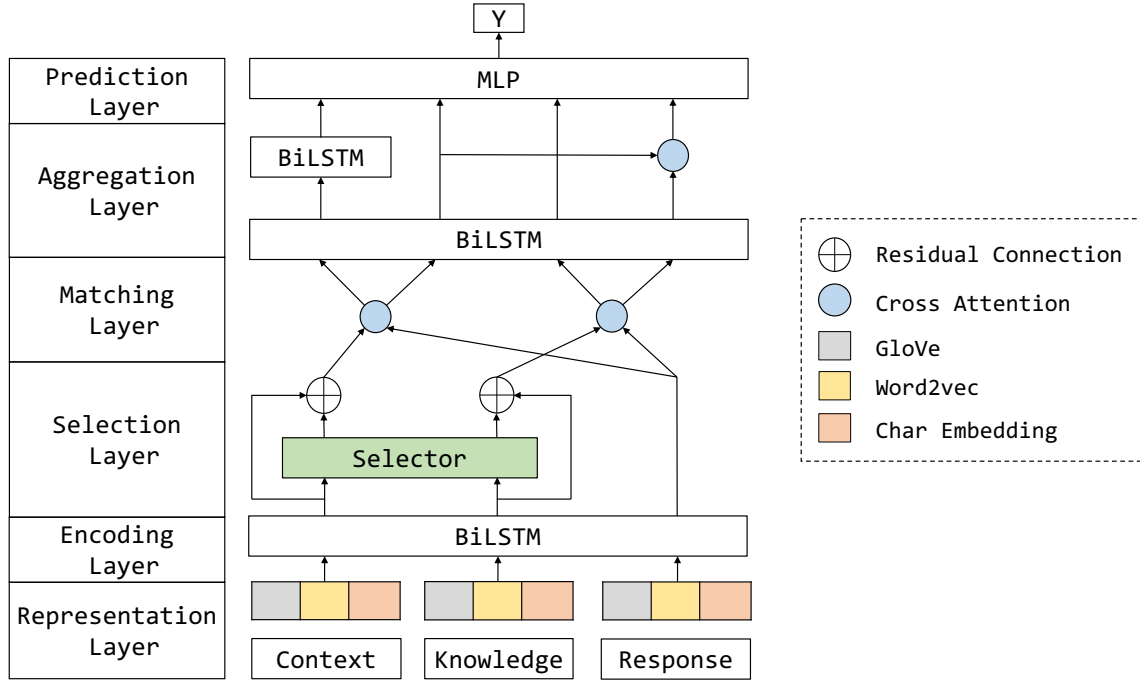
Y

Prediction Layer

MLP

Aggregation Layer

BiLSTM

BiLSTM

Matching Layer

Selection Layer

Selector

Encoding Layer

BiLSTM

Representation Layer

Context

Knowledge

Response

Residual Connection

Cross Attention

GloVe

Word2vec

Char Embedding